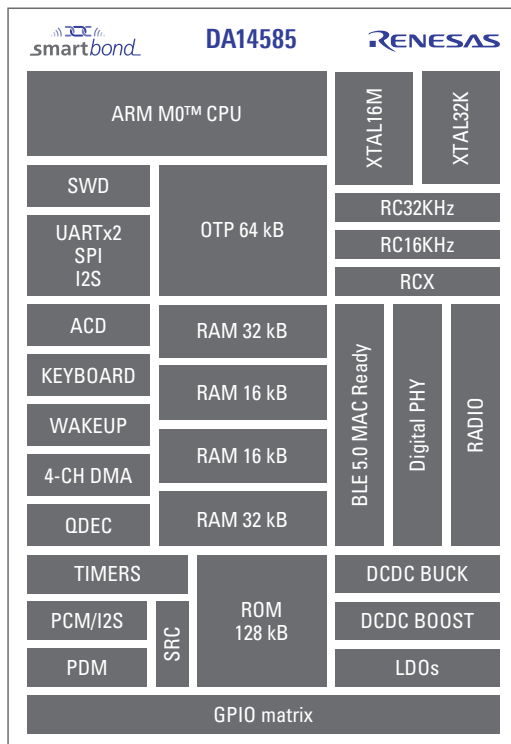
smartbond

DA14585

RENESAS

ARM M0™ CPU

XTAL16M

XTAL32K

RC32KHz

RC16KHz

RCX

SWD

UARTx2
SPI
I2S

OTP 64 kB

ACD

RAM 32 kB

KEYBOARD

RAM 16 kB

WAKEUP

RAM 16 kB

4-CH DMA

QDEC

RAM 32 kB

BLE 5.0 MAC Ready

Digital PHY

RADIO

TIMERS

ROM
128 kB

DCDC BUCK

PCM/I2S

SRC

DCDC BOOST

PDM

LDOs

GPIO matrix